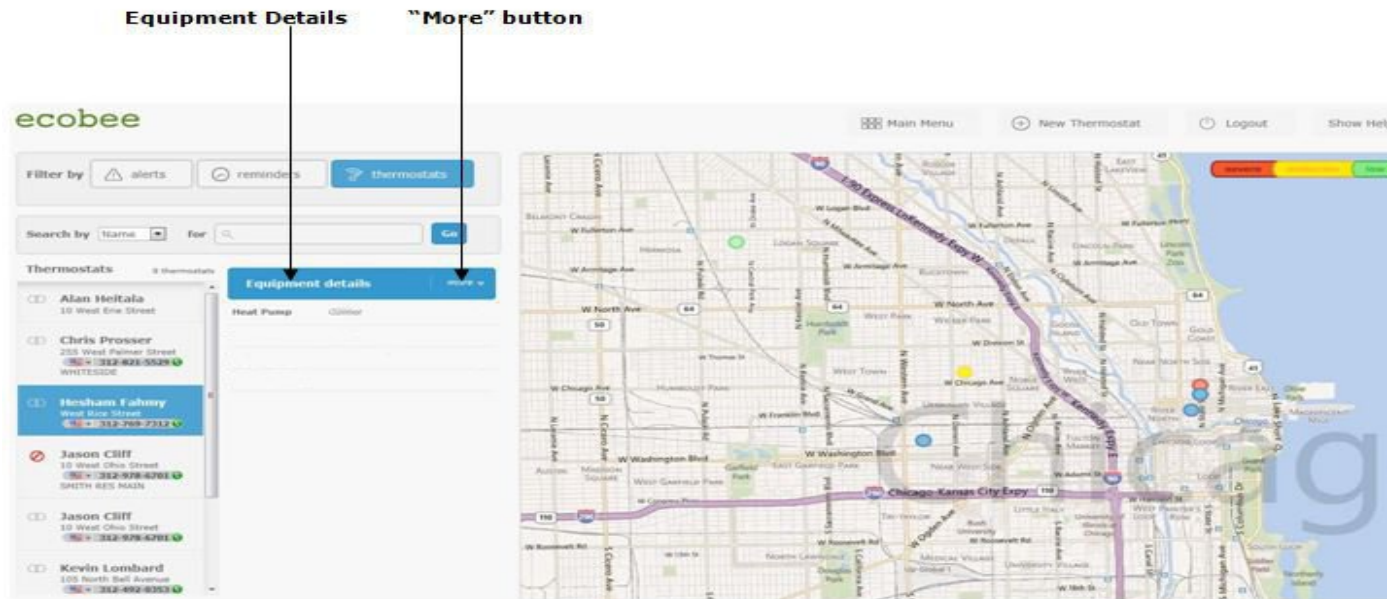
Equipment Details "More" button

ecobee

Main Menu New Thermostat Logout Show Hel

Filter by alerts reminders thermostats

Search by Name for Go

Thermostats 8 thermostats

Alan Heitala
10 West Erie Street

Chris Prosser
255 West Palmer Street
312-821-5529
WHITESIDE

Hesham Fahmy
West Rice Street
312-769-7312

Jason Cliff
10 West Ohio Street
312-978-6701
SMITH RES MAIN

Jason Cliff
10 West Ohio Street
312-978-6701

Kevin Lombard
105 North Bell Avenue
312-492-8353

Equipment details more

Heat Pump Gilmer

W Logan Blvd
W Fullerton Ave
W Armitage Ave
W North Ave
W Chicago Ave
W Washington Blvd
Chicago-Kansas City Expy
W Roosevelt Rd
I-90 Express Kennedy Expy W
Chicago